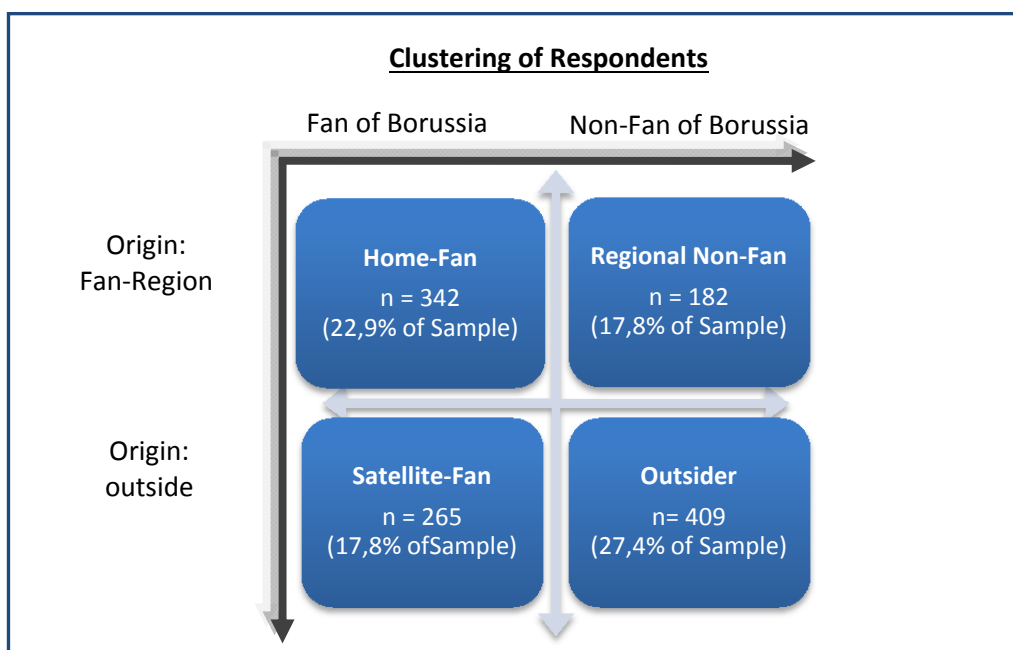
Clustering of Respondents

Fan of Borussia

Non-Fan of Borussia

Origin: Fan-Region

Origin: outside

Home-Fan
n = 342
(22,9% of Sample)

Regional Non-Fan
n = 182
(17,8% of Sample)

Satellite-Fan
n = 265
(17,8% ofSample)

Outsider
n= 409
(27,4% of Sample)